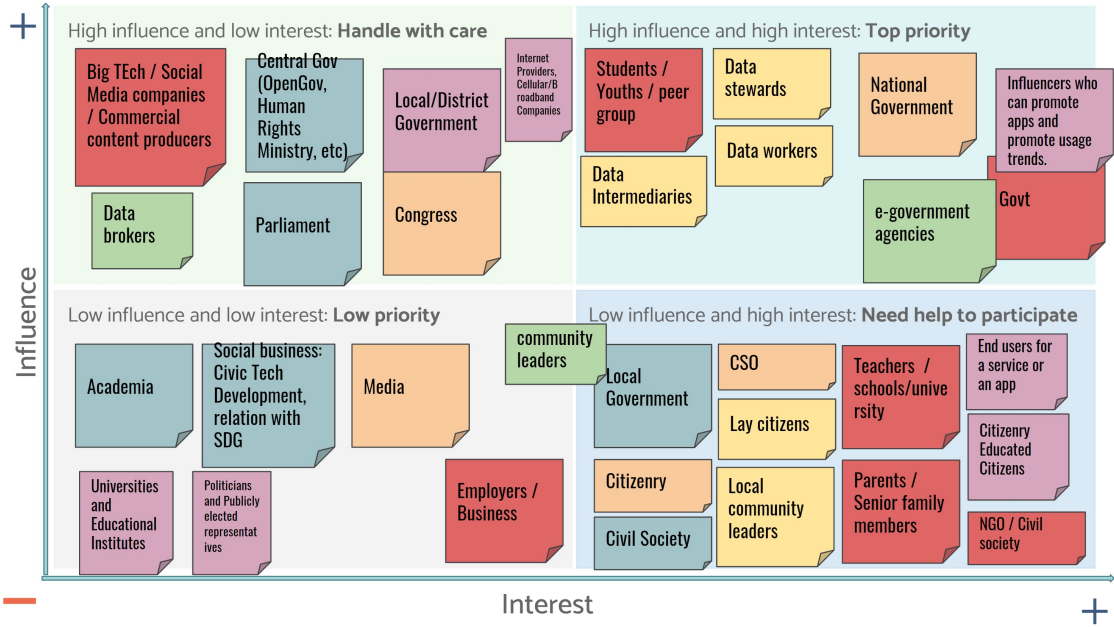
+

High influence and low interest: **Handle with care**

Big TEch / Social Media companies / Commercial content producers

Data brokers

Central Gov (OpenGov, Human Rights Ministry, etc)

Parliament

Local/District Government

Congress

Internet Providers, Cellular/Broadband Companies

High influence and high interest: **Top priority**

Students / Youths / peer group

Data Intermediaries

Data stewards

Data workers

National Government

Influencers who can promote apps and promote usage trends.

e-government agencies

Govt

Influence

Low influence and low interest: **Low priority**

Academia

Universities and Educational Institutes

Social business: Civic Tech Development, relation with SDG

Politicians and Publicly elected representatives

Media

community leaders

Employers / Business

Low influence and high interest: **Need help to participate**

Local Government

Citizenry

Civil Society

CSO

Lay citizens

Local community leaders

Teachers / schools/university

Parents / Senior family members

End users for a service or an app

Citizenry Educated Citizens

NGO / Civil society

−

Interest

+